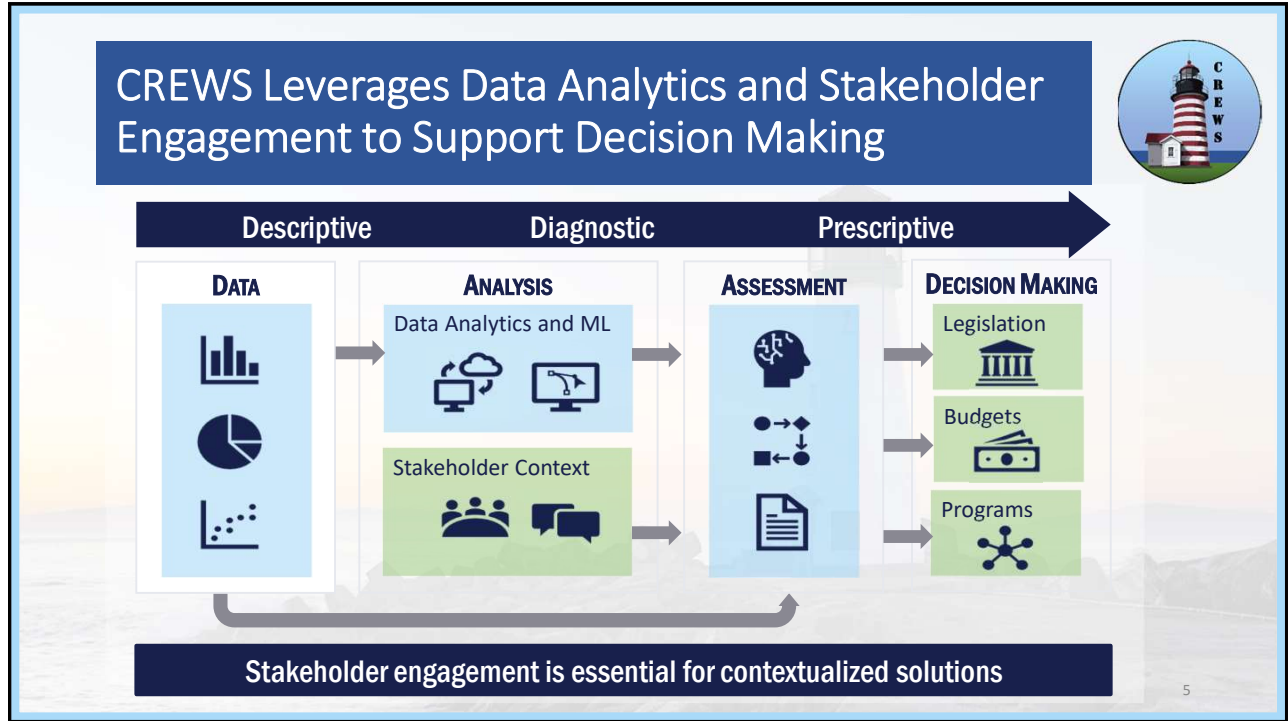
CREWS Leverages Data Analytics and Stakeholder Engagement to Support Decision Making

C R E W S

Descriptive
Diagnostic
Prescriptive

DATA

ANALYSIS

Data Analytics and ML

Stakeholder Context

ASSESSMENT

DECISION MAKING

Legislation

Budgets

Programs

Stakeholder engagement is essential for contextualized solutions

5